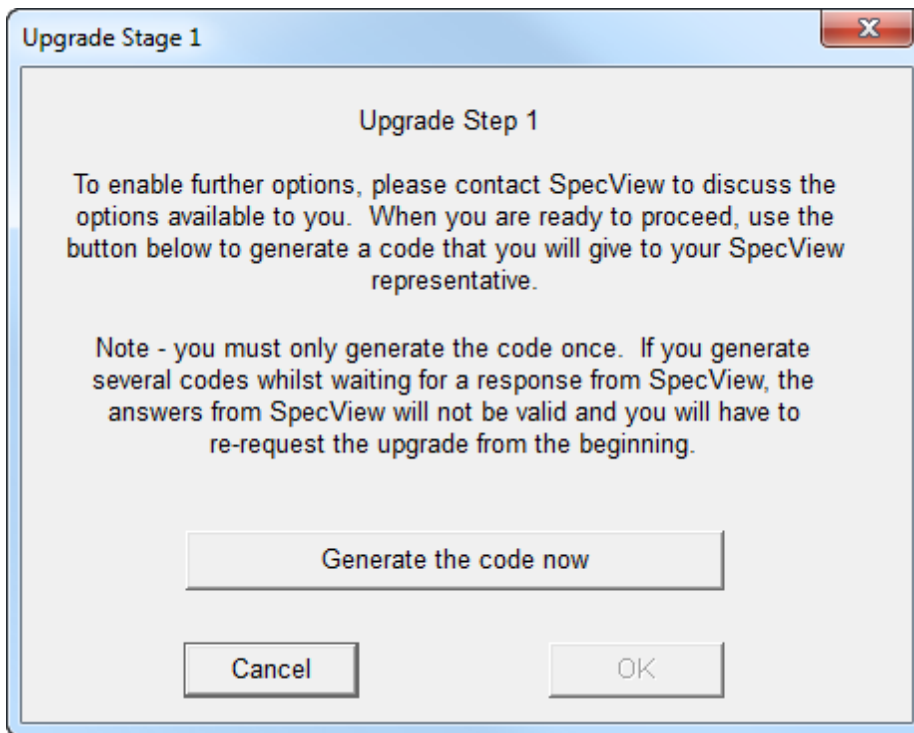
Upgrade Stage 1

Upgrade Step 1

To enable further options, please contact SpecView to discuss the options available to you.  When you are ready to proceed, use the button below to generate a code that you will give to your SpecView representative.

Note - you must only generate the code once.  If you generate several codes whilst waiting for a response from SpecView, the answers from SpecView will not be valid and you will have to re-request the upgrade from the beginning.

Generate the code now

Cancel

OK